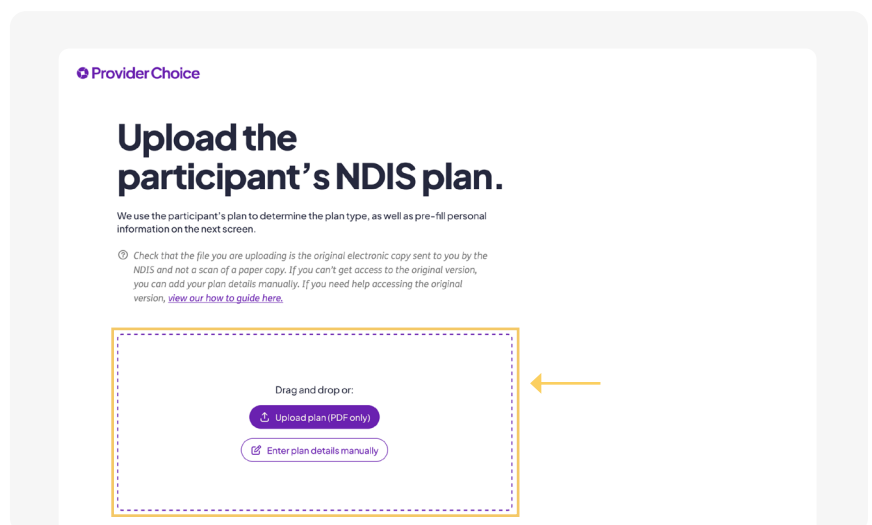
Provider Choice

Upload the participant's NDIS plan.

We use the participant's plan to determine the plan type, as well as pre-fill personal information on the next screen.

Check that the file you are uploading is the original electronic copy sent to you by the NDIS and not a scan of a paper copy. If you can't get access to the original version, you can add your plan details manually. If you need help accessing the original version, view our how to guide here.

Drag and drop or:

Upload plan (PDF only)

Enter plan details manually